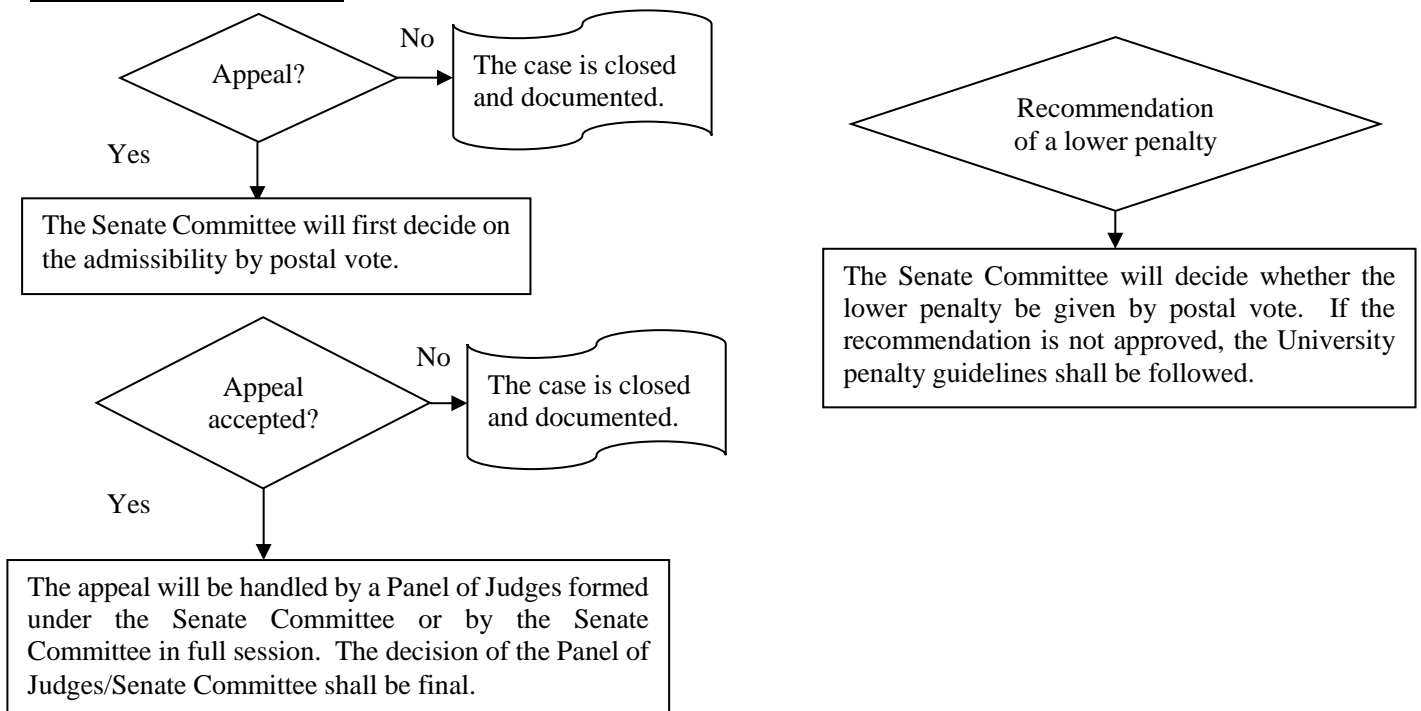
Appeal?

No

The case is closed and documented.

Yes

The Senate Committee will first decide on the admissibility by postal vote.

Appeal accepted?

No

The case is closed and documented.

Yes

The appeal will be handled by a Panel of Judges formed under the Senate Committee or by the Senate Committee in full session. The decision of the Panel of Judges/Senate Committee shall be final.

Recommendation of a lower penalty

The Senate Committee will decide whether the lower penalty be given by postal vote. If the recommendation is not approved, the University penalty guidelines shall be followed.